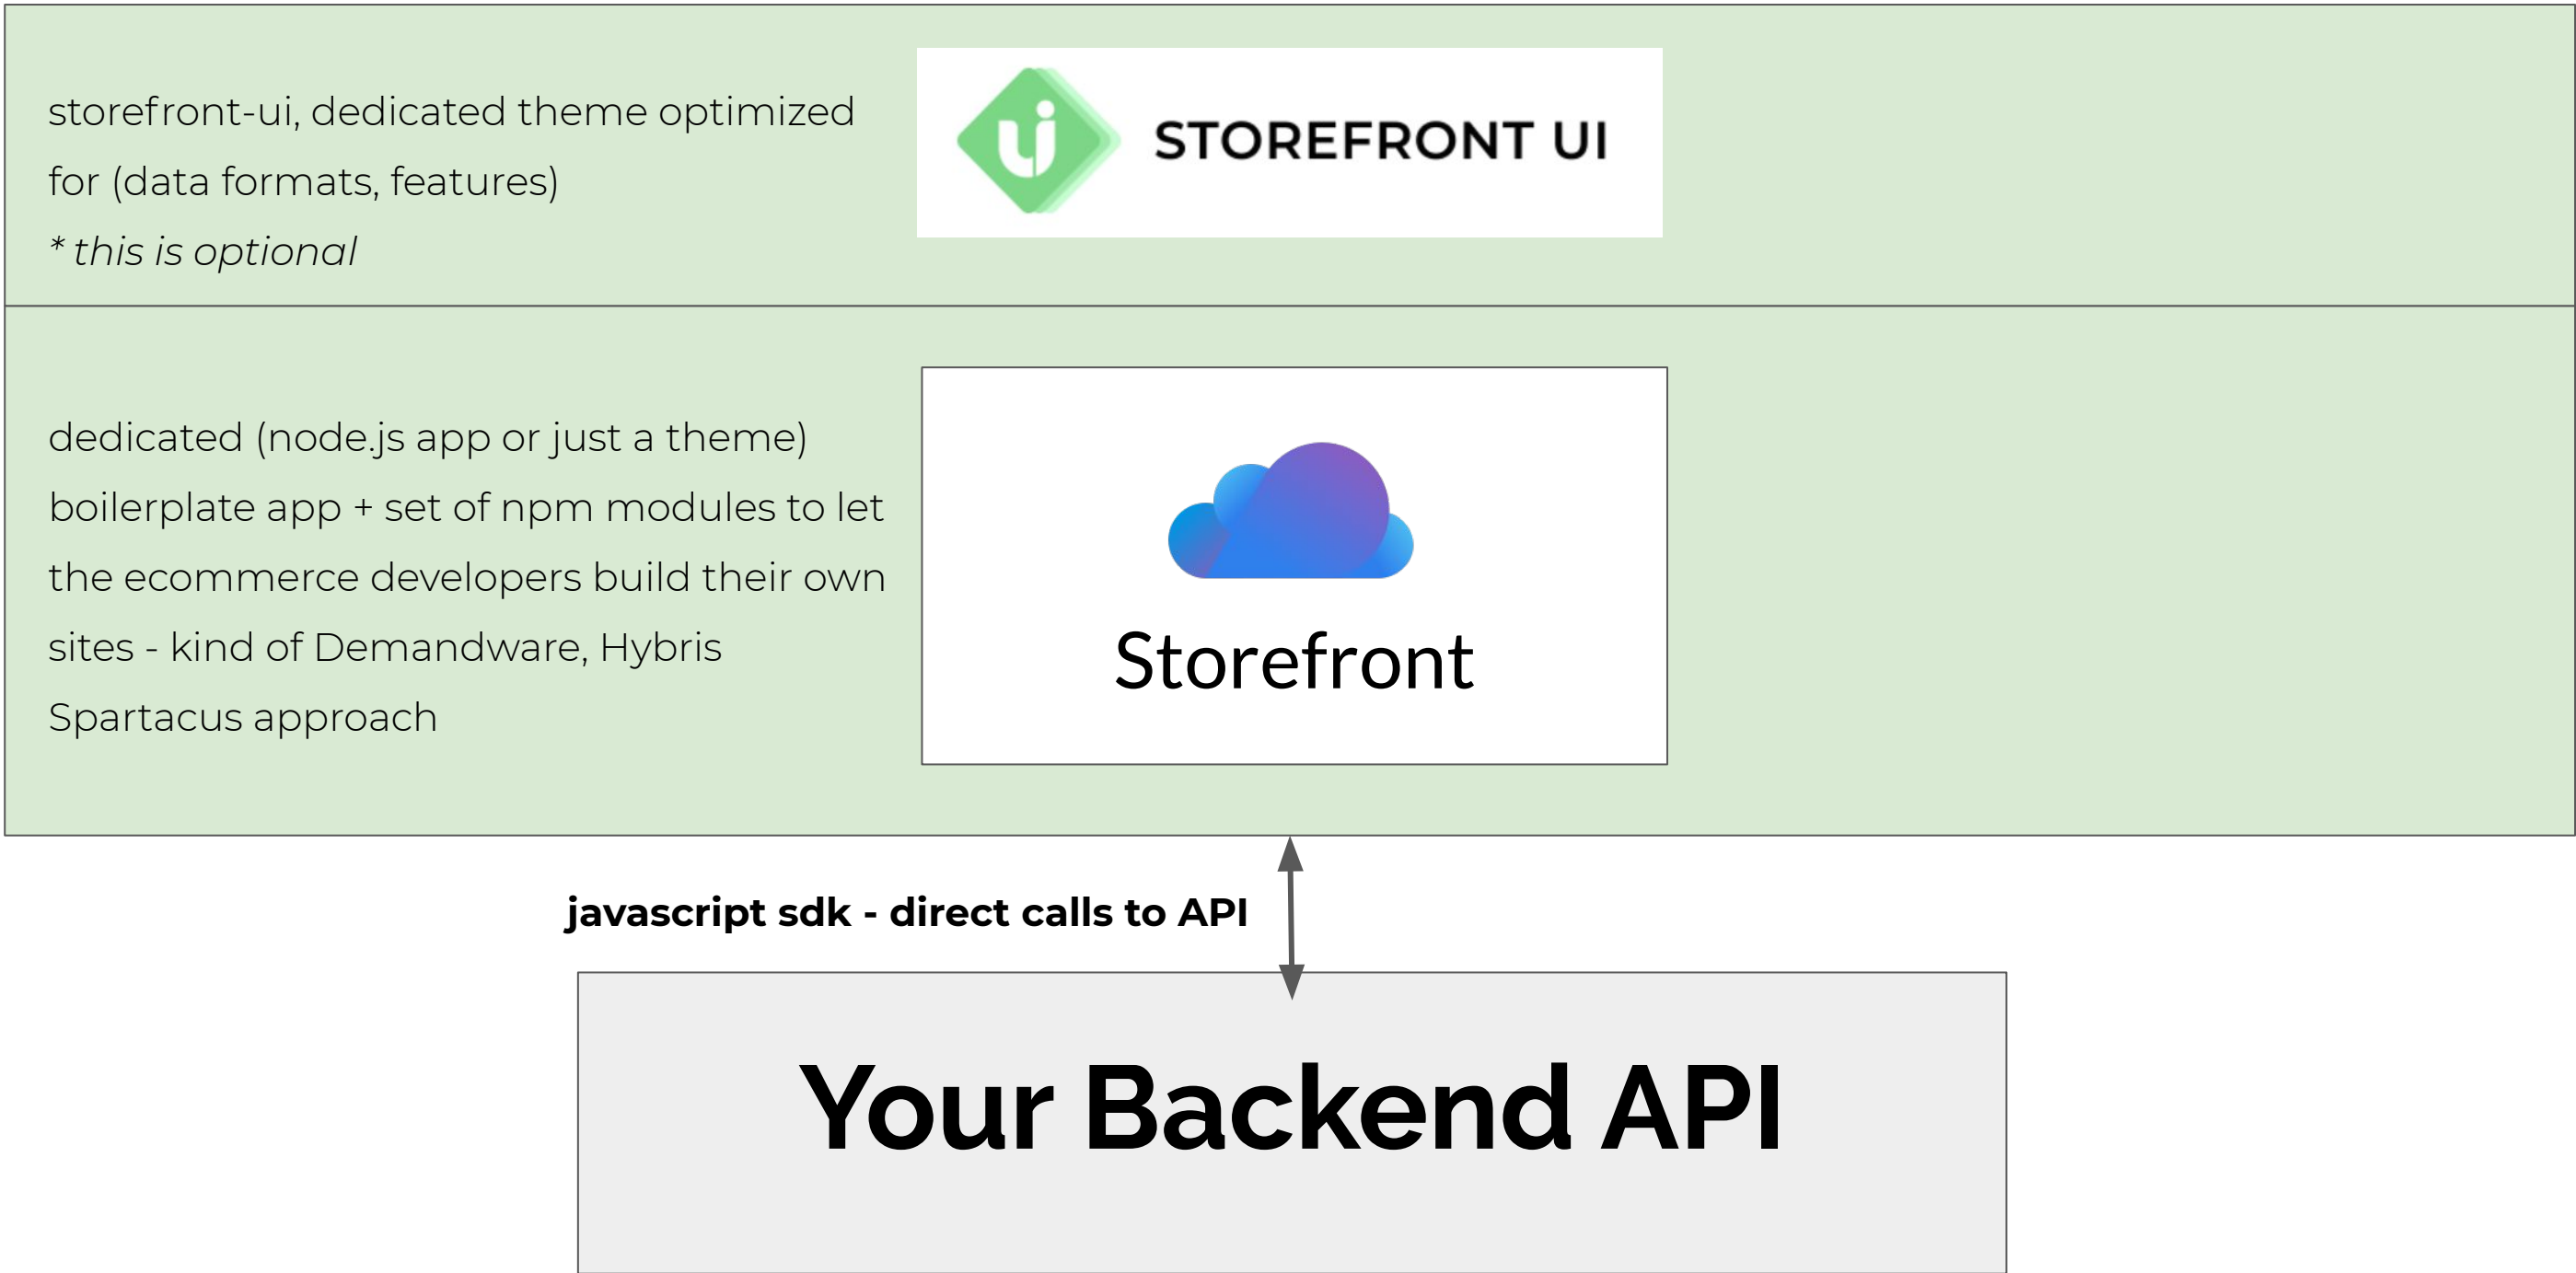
storefront-ui, dedicated theme optimized for (data formats, features)
* this is optional

STOREFRONT UI

dedicated (node.js app or just a theme) boilerplate app + set of npm modules to let the ecommerce developers build their own sites - kind of Demandware, Hybris Spartacus approach

Storefront

javascript sdk - direct calls to API

Your Backend API